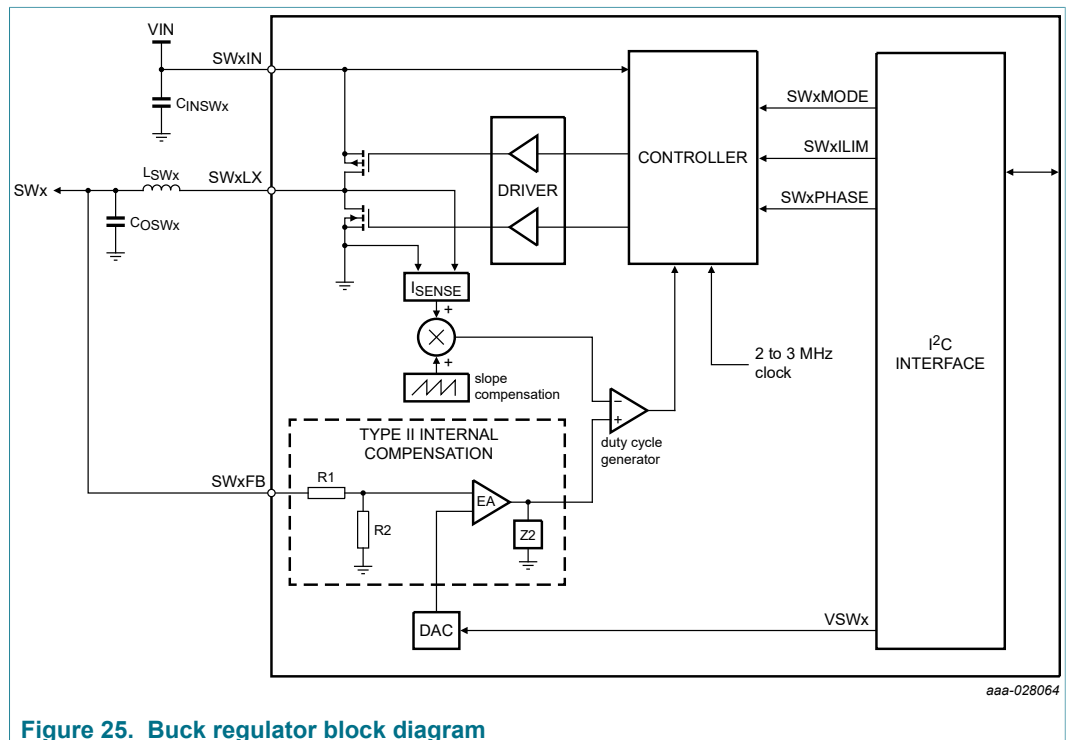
VIN

SWxIN

$C_{INSWx}$

SWx

$L_{SWx}$

SWxLX

$C_{OSWx}$

DRIVER

CONTROLLER

SWxMODE

SWxILIM

SWxPHASE

$I_{SENSE}$

+

+

slope compensation

−

+

duty cycle generator

2 to 3 MHz clock

$I^2C$ INTERFACE

TYPE II INTERNAL COMPENSATION

SWxFB

R1

R2

EA

Z2

DAC

VSWx

aaa-028064

Figure 25. Buck regulator block diagram